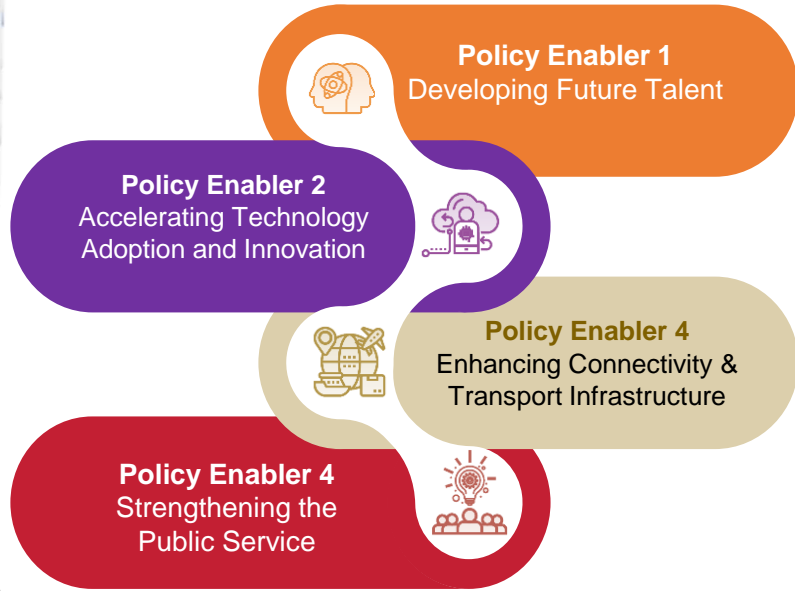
Policy Enabler 1
Developing Future Talent

Policy Enabler 2
Accelerating Technology Adoption and Innovation

Policy Enabler 4
Enhancing Connectivity & Transport Infrastructure

Policy Enabler 4
Strengthening the Public Service